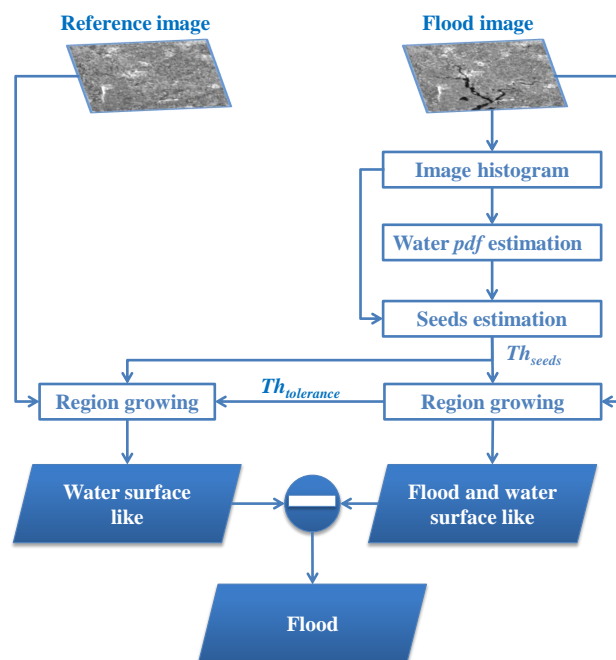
Reference image

Flood image

Image histogram

Water *pdf* estimation

Seeds estimation

$Th_{seeds}$

$Th_{tolerance}$

Region growing

Region growing

Water surface like

Flood and water surface like

Flood